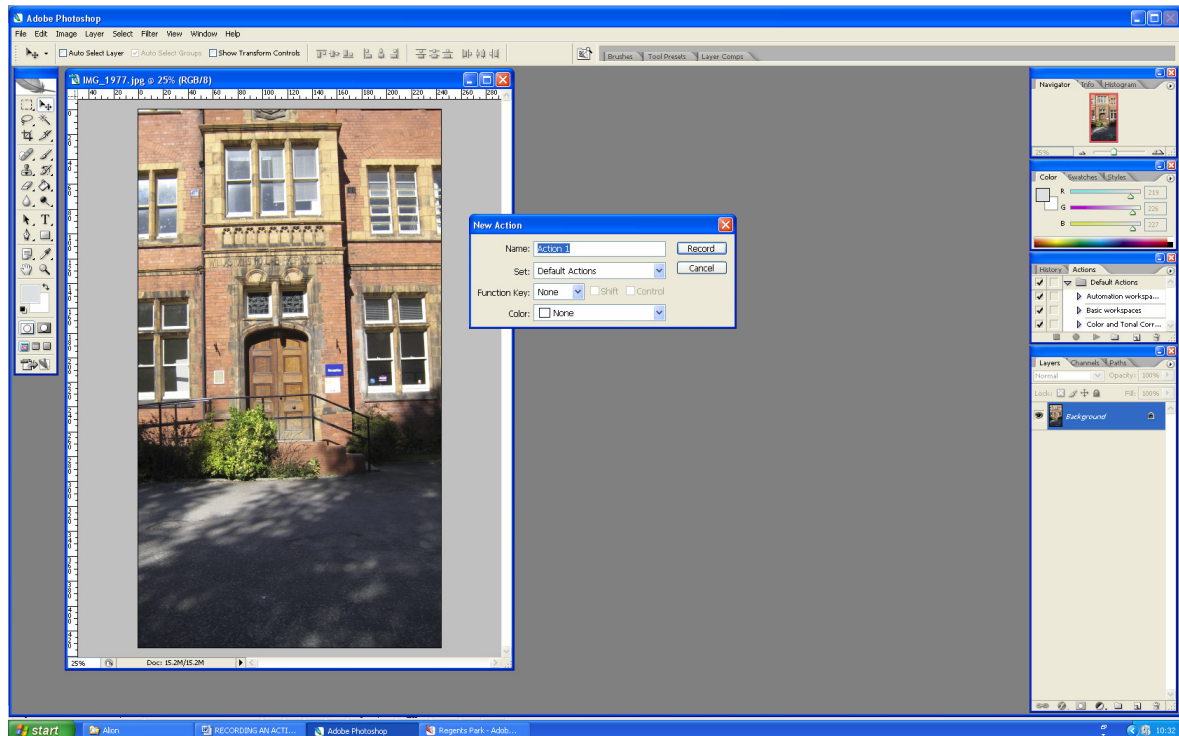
Adobe Photoshop

File Edit Image Layer Select Filter View Window Help

Auto Select Layer Auto Select Groups Show Transform Controls

Brushes Tool Presets Layer Comps

IMG_1977.jpg @ 25% (RGB/8)

40 20 0 20 40 60 80 100 120 140 160 180 200 220 240 260 280

New Action

Name: Action 1

Record

Set: Default Actions

Cancel

Function Key: None Shift Control

Color: None

25% Doc: 15.2M/15.2M

Navigator Info Histogram

25%

Color Swatches Styles

R 219

G 226

B 227

History Actions

Default Actions

Automation workspa...

Basic workspaces

Color and Tonal Corr...

Layers Channels Paths

Normal Opacity: 100%

Lock: Fill: 100%

Background

start Alion RECORDING AN ACTI... Adobe Photoshop Regents Park - Adob... 10:32